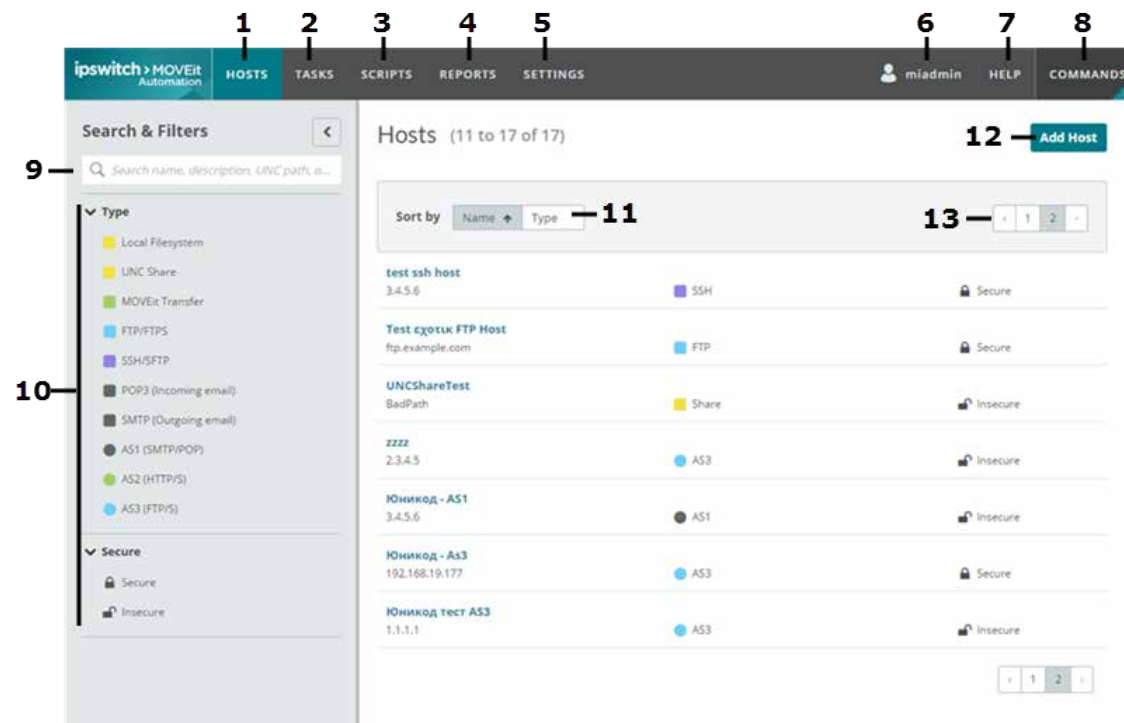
1 2 3 4 5 6 7 8

ipswitch > MOVEit Automation HOSTS TASKS SCRIPTS REPORTS SETTINGS miadmin HELP COMMANDS

Search & Filters

9 Search name, description, UNC path, o...

Type
Local Filesystem
UNC Share
MOVEit Transfer
FTP/FTPS
SSH/SFTP
POP3 (Incoming email)
SMTP (Outgoing email)
AS1 (SMTP/POP)
AS2 (HTTP/S)
AS3 (FTP/S)

10

Secure
Secure
Insecure

Hosts (11 to 17 of 17)

12 Add Host

Sort by Name Type 11

13 1 2

test ssh host
3.4.5.6 SSH Secure

Test εχοτικ FTP Host
ftp.example.com FTP Secure

UNCShareTest
BadPath Share Insecure

zzzz
2.3.4.5 AS3 Insecure

Юникод - AS1
3.4.5.6 AS1 Insecure

Юникод - As3
192.168.19.177 AS3 Secure

Юникод тест AS3
1.1.1.1 AS3 Insecure

1 2